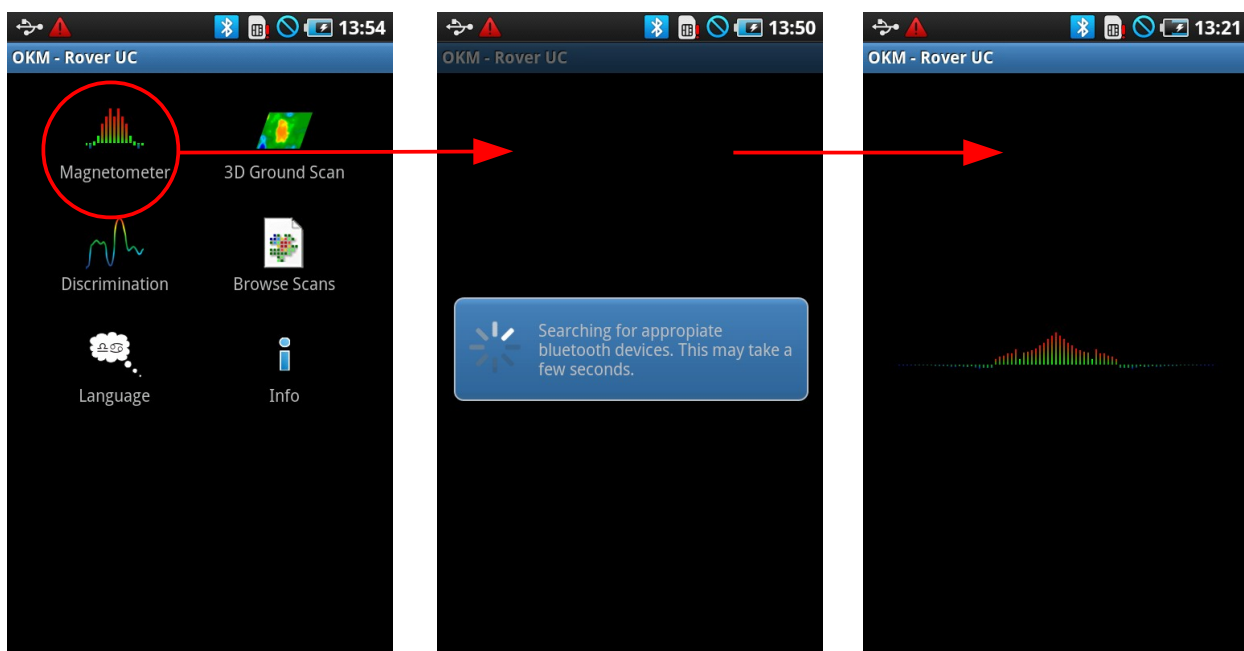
13:54

OKM - Rover UC

Magnetometer

3D Ground Scan

Discrimination

Browse Scans

Language

Info

13:50

OKM - Rover UC

Searching for appropiate bluetooth devices. This may take a few seconds.

13:21

OKM - Rover UC